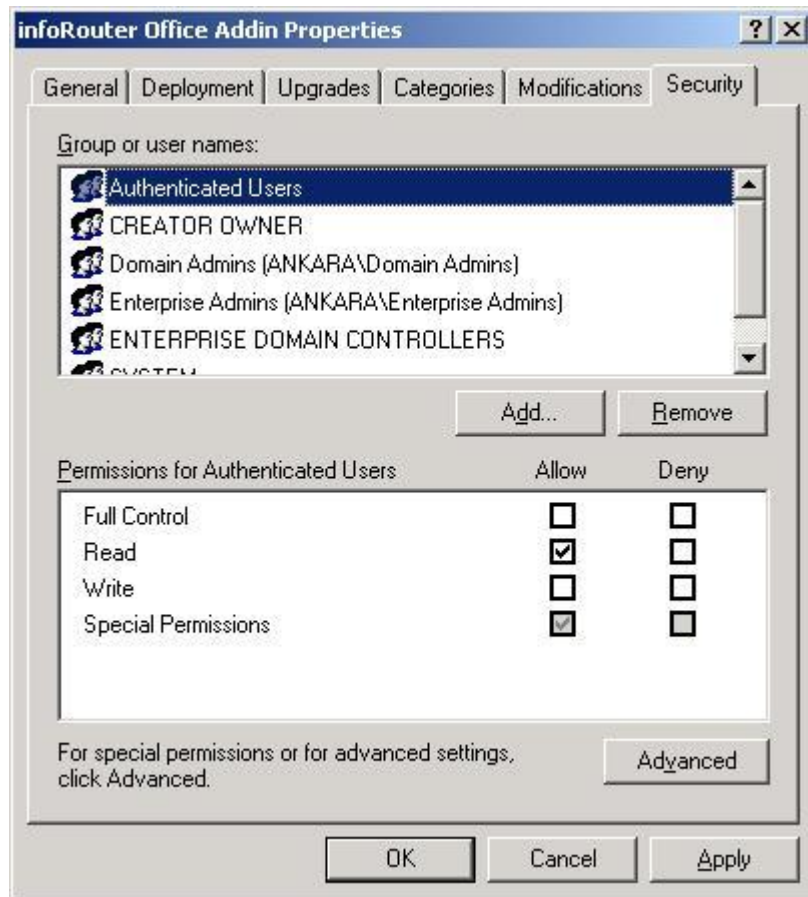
infoRouter Office Addin Properties

? X

General | Deployment | Upgrades | Categories | Modifications | Security

Group or user names:

Authenticated Users
CREATOR OWNER
Domain Admins (ANKARA\Domain Admins)
Enterprise Admins (ANKARA\Enterprise Admins)
ENTERPRISE DOMAIN CONTROLLERS
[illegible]

Add... Remove

| Permissions for Authenticated Users | Allow | Deny |
|---|---|---|
| Full Control | ☐ | ☐ |
| Read | ☑ | ☐ |
| Write | ☐ | ☐ |
| Special Permissions | ☑ | ☐ |

For special permissions or for advanced settings, click Advanced.

Advanced

OK Cancel Apply